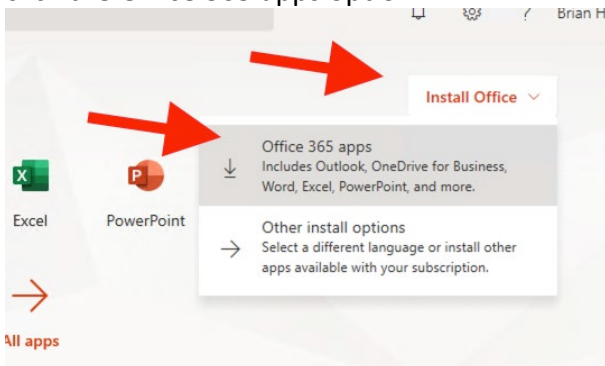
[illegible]

? Brian H

Install Office

Excel

PowerPoint

Office 365 apps
Includes Outlook, OneDrive for Business, Word, Excel, PowerPoint, and more.

Other install options
Select a different language or install other apps available with your subscription.

All apps